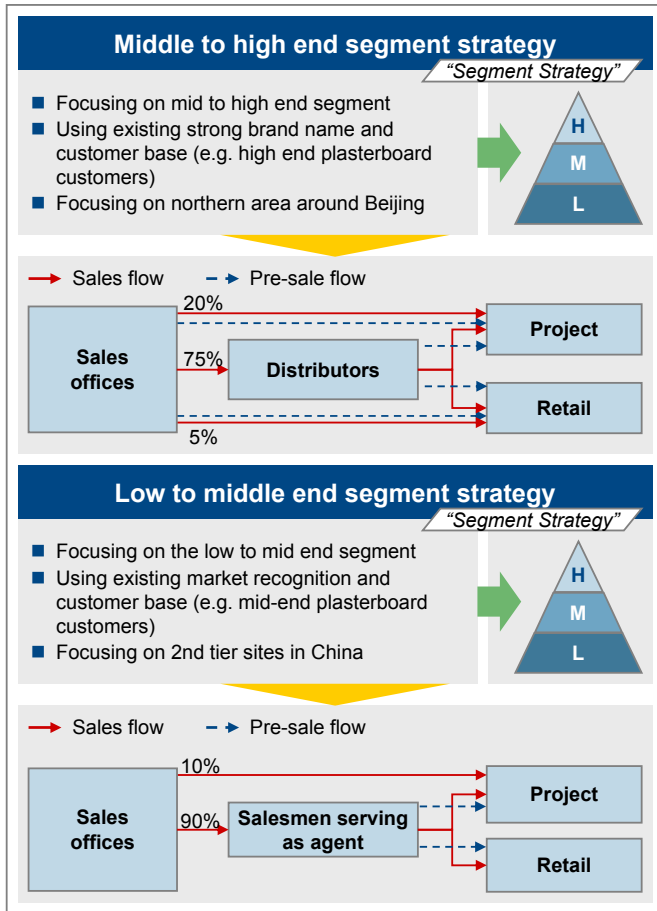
Middle to high end segment strategy

"Segment Strategy"

■ Focusing on mid to high end segment
■ Using existing strong brand name and customer base (e.g. high end plasterboard customers)
■ Focusing on northern area around Beijing

H
M
L

Sales flow
Pre-sale flow

20%
Sales offices
75%
Distributors
Project
Retail
5%

Low to middle end segment strategy

"Segment Strategy"

■ Focusing on the low to mid end segment
■ Using existing market recognition and customer base (e.g. mid-end plasterboard customers)
■ Focusing on 2nd tier sites in China

H
M
L

Sales flow
Pre-sale flow

10%
Sales offices
90%
Salesmen serving as agent
Project
Retail